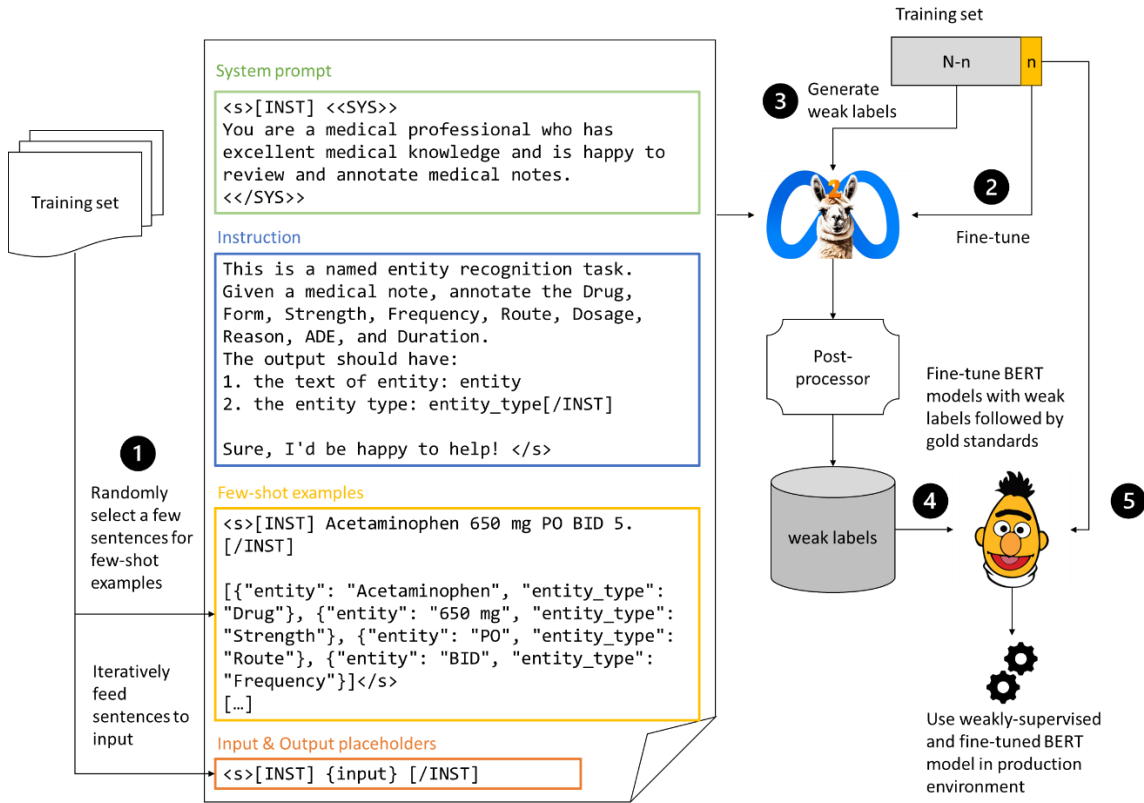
Training set

1
Randomly select a few sentences for few-shot examples

Iteratively feed sentences to input

System prompt

<s>[INST] <<SYS>>
You are a medical professional who has excellent medical knowledge and is happy to review and annotate medical notes.
<</SYS>>

Instruction

This is a named entity recognition task. Given a medical note, annotate the Drug, Form, Strength, Frequency, Route, Dosage, Reason, ADE, and Duration.
The output should have:
1. the text of entity: entity
2. the entity type: entity_type[/INST]

Sure, I'd be happy to help! </s>

Few-shot examples

<s>[INST] Acetaminophen 650 mg PO BID 5. [/INST]

[{"entity": "Acetaminophen", "entity_type": "Drug"}, {"entity": "650 mg", "entity_type": "Strength"}, {"entity": "PO", "entity_type": "Route"}, {"entity": "BID", "entity_type": "Frequency"}]</s>
[…]

Input & Output placeholders

<s>[INST] {input} [/INST]

Training set

N-n

n

3
Generate weak labels

2

2
Fine-tune

Post-processor

Fine-tune BERT models with weak labels followed by gold standards

4

weak labels

5

Use weakly-supervised and fine-tuned BERT model in production environment